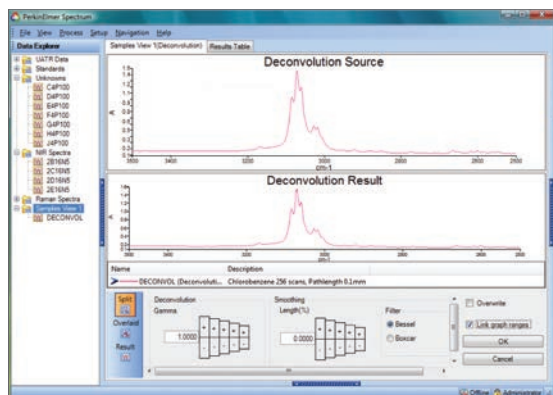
PerkinElmer Spectrum

File View Process Setup Navigation Help

Data Explorer

UATR Data
Standards
Unknowns
C4P100
D4P100
E4P100
F4P100
G4P100
H4P100
J4P100
NIR Spectra
2B16N5
2C16N5
2D16N5
2E16N5
Raman Spectra
Samples View 1
DECONVOL

Samples View 1(Deconvolution) Results Table

Deconvolution Source

3500 3400 3200 3000 2800 2600 2500
cm-1

Deconvolution Result

Name Description
DECONVOL (Deconvoluti... Chlorobenzene 256 scans, Pathlength 0.1mm

Split
Overlaid
Result

Deconvolution
Gamma
1.0000

Smoothing
Length(%)
0.0000

Filter
Bessel
Boxcar

Overwrite
Link graph ranges
OK
Cancel

Offline Administrator